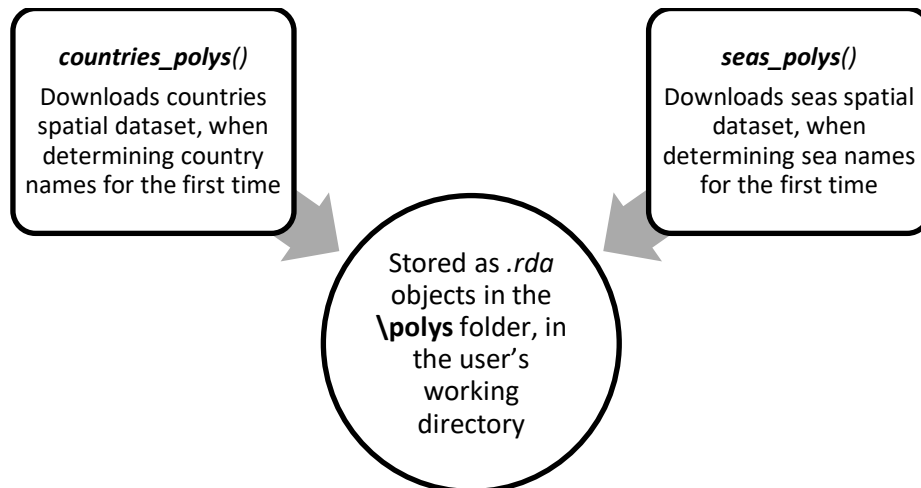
countries_polys()

Downloads countries spatial dataset, when determining country names for the first time

seas_polys()

Downloads seas spatial dataset, when determining sea names for the first time

Stored as .rda objects in the \polys folder, in the user's working directory